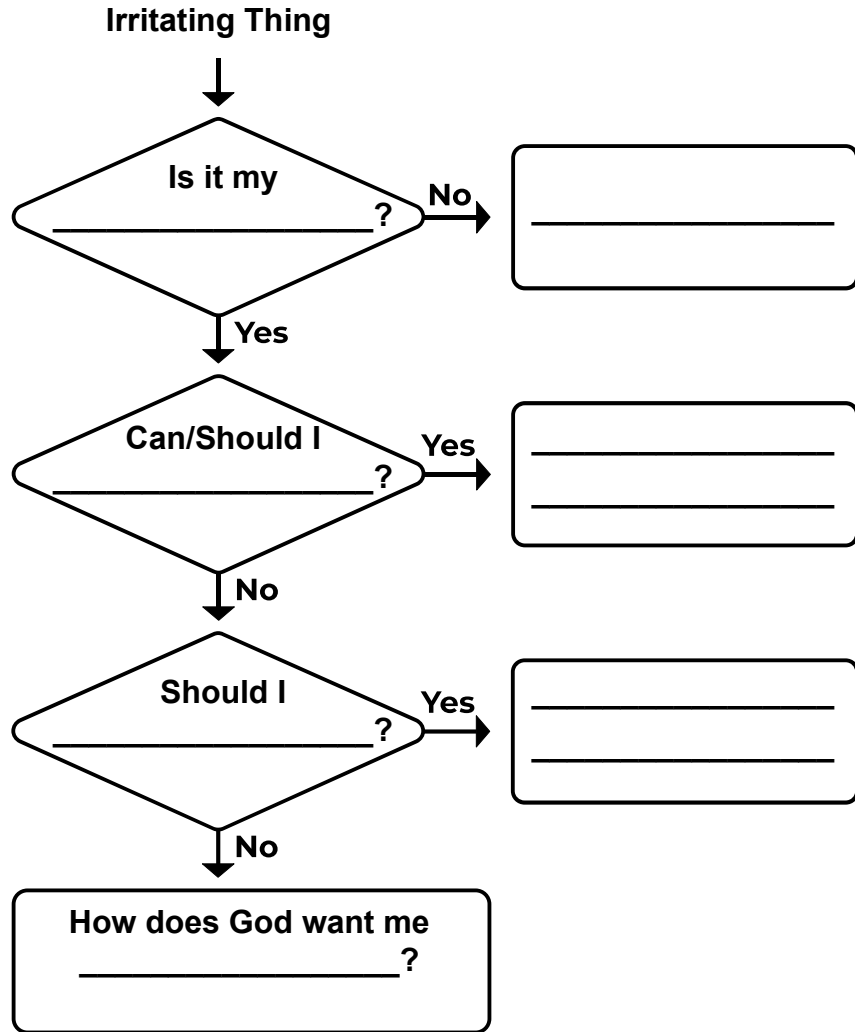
Irritating Thing

Is it my
________________?

No

________________

Yes

Can/Should I
________________?

Yes

________________
________________

No

Should I
________________?

Yes

________________
________________

No

How does God want me
________________?